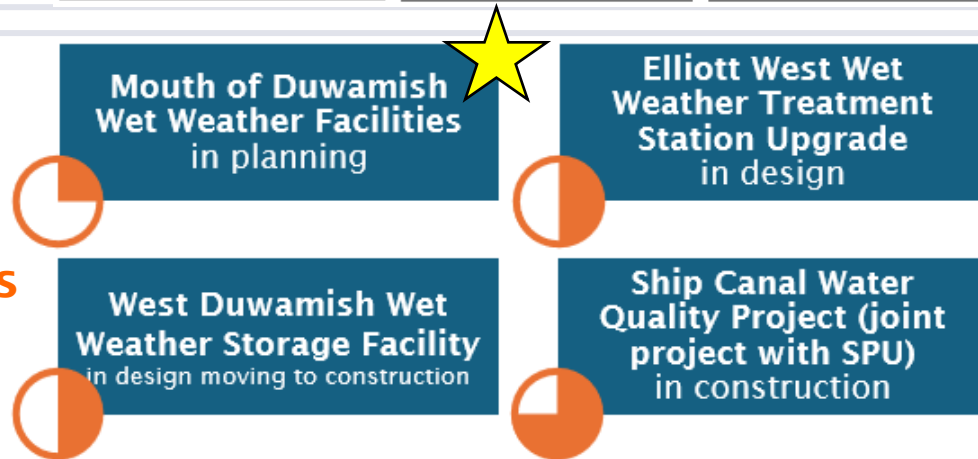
s

Mouth of Duwamish Wet Weather Facilities
in planning

Elliott West Wet Weather Treatment Station Upgrade
in design

West Duwamish Wet Weather Storage Facility
in design moving to construction

Ship Canal Water Quality Project (joint project with SPU)
in construction